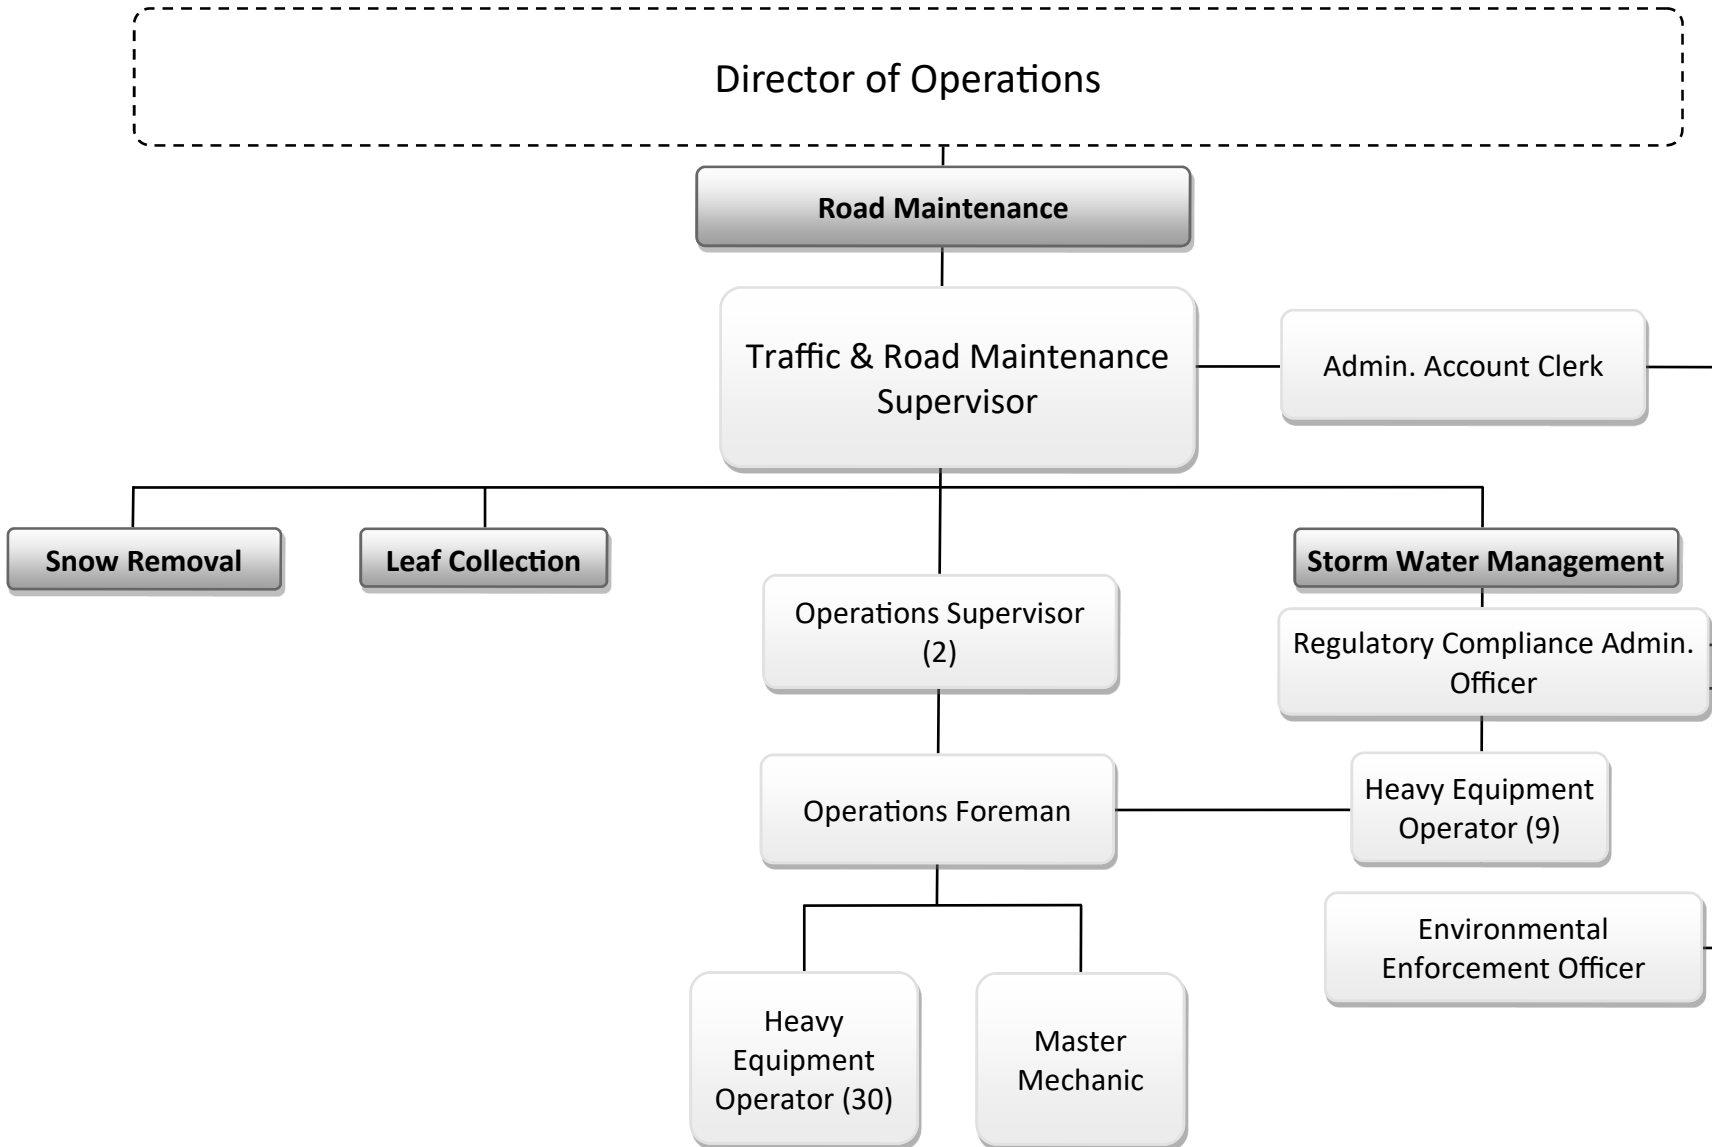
Director of Operations

Road Maintenance

Traffic & Road Maintenance Supervisor

Admin. Account Clerk

Snow Removal

Leaf Collection

Storm Water Management

Operations Supervisor (2)

Regulatory Compliance Admin. Officer

Operations Foreman

Heavy Equipment Operator (9)

Environmental Enforcement Officer

Heavy Equipment Operator (30)

Master Mechanic